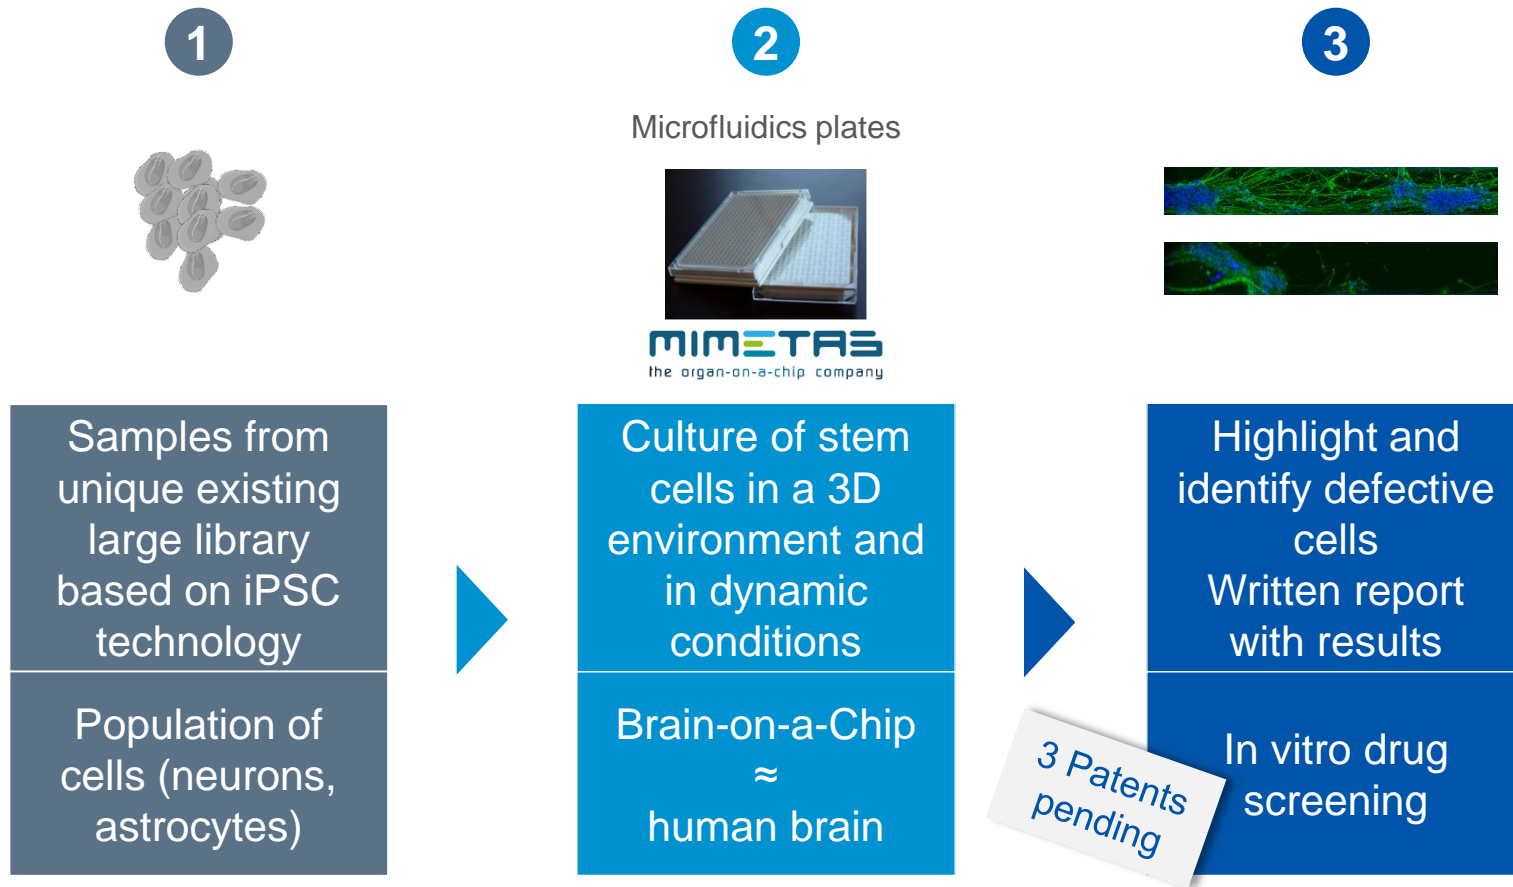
1

2

3

Microfluidics plates

MIMETAS
the organ-on-a-chip company

Samples from unique existing large library based on iPSC technology

Population of cells (neurons, astrocytes)

Culture of stem cells in a 3D environment and in dynamic conditions

Brain-on-a-Chip
≈
human brain

Highlight and identify defective cells
Written report with results

In vitro drug screening

3 Patents pending